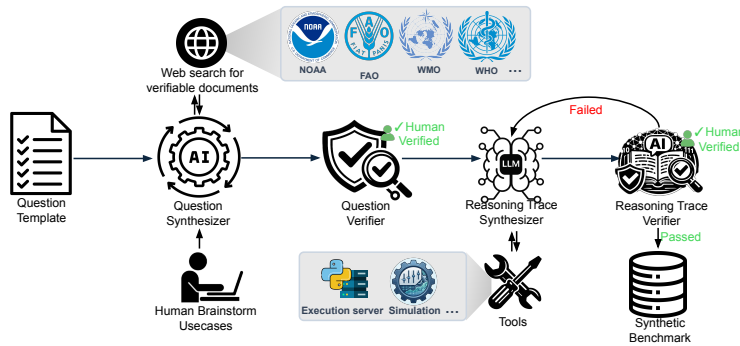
NOAA
FAO
WMO
WHO
...

Web search for verifiable documents

Question Template

AI

Question Synthesizer

Human Brainstorm Usecases

✓Human Verified

Question Verifier

Failed

LLM

Reasoning Trace Synthesizer

Execution server
Simulation
...

Tools

AI

✓Human Verified

Reasoning Trace Verifier

Passed

Synthetic Benchmark